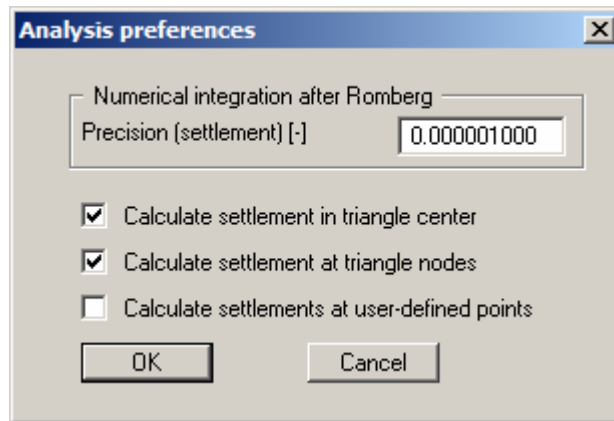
Analysis preferences

X

Numerical integration after Romberg

Precision (settlement) [-]

0.000001000

Calculate settlement in triangle center

Calculate settlement at triangle nodes

Calculate settlements at user-defined points

OK

Cancel